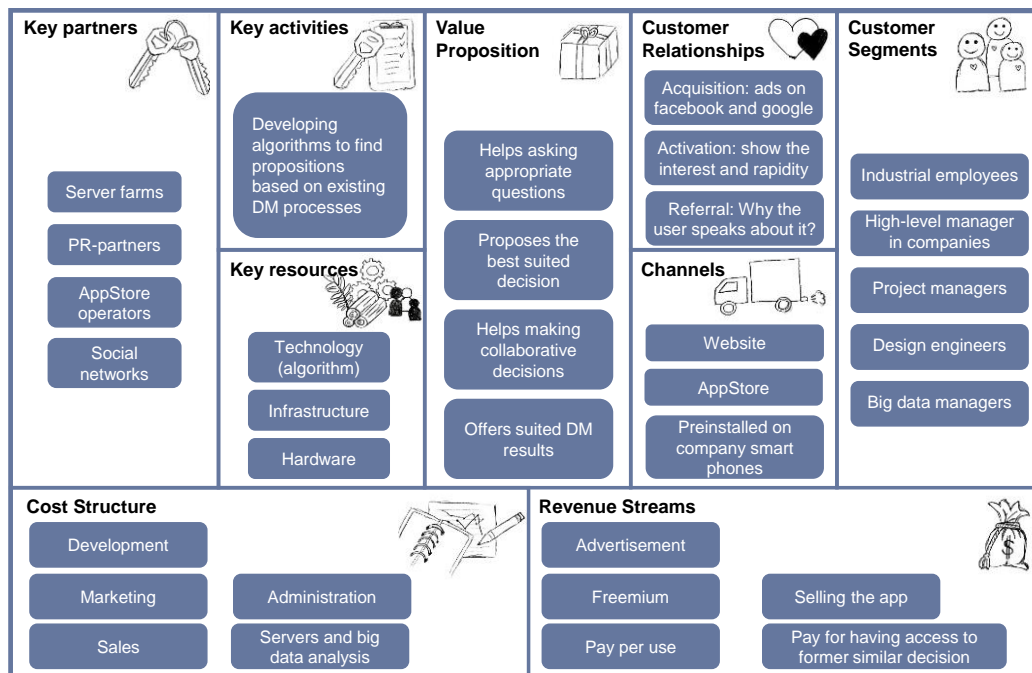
Key partners

Server farms

PR-partners

AppStore operators

Social networks

Key activities

Developing algorithms to find propositions based on existing DM processes

Key resources

Technology (algorithm)

Infrastructure

Hardware

Value Proposition

Helps asking appropriate questions

Proposes the best suited decision

Helps making collaborative decisions

Offers suited DM results

Customer Relationships

Acquisition: ads on facebook and google

Activation: show the interest and rapidity

Referral: Why the user speaks about it?

Channels

Website

AppStore

Preinstalled on company smart phones

Customer Segments

Industrial employees

High-level manager in companies

Project managers

Design engineers

Big data managers

Cost Structure

Development

Marketing

Sales

Administration

Servers and big data analysis

Revenue Streams

Advertisement

Freemium

Pay per use

Selling the app

Pay for having access to former similar decision